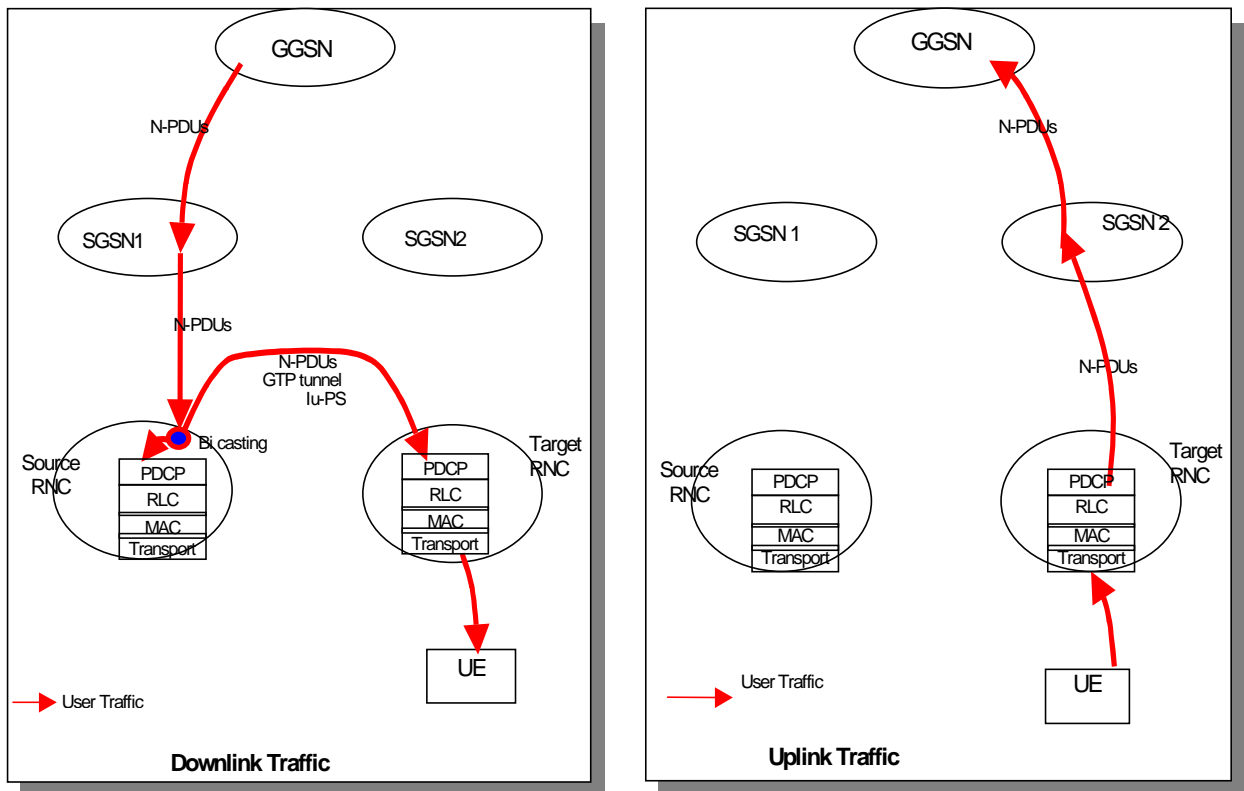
GGSN

N-PDUs

SGSN1

SGSN2

N-PDUs

N-PDUs
GTP tunnel
Iu-PS

Bi casting

Source RNC

PDCP
RLC
MAC
Transport

Target RNC

PDCP
RLC
MAC
Transport

UE

User Traffic

Downlink Traffic

GGSN

N-PDUs

SGSN 1

SGSN 2

N-PDUs

Source RNC

PDCP
RLC
MAC
Transport

Target RNC

PDCP
RLC
MAC
Transport

User Traffic

UE

Uplink Traffic